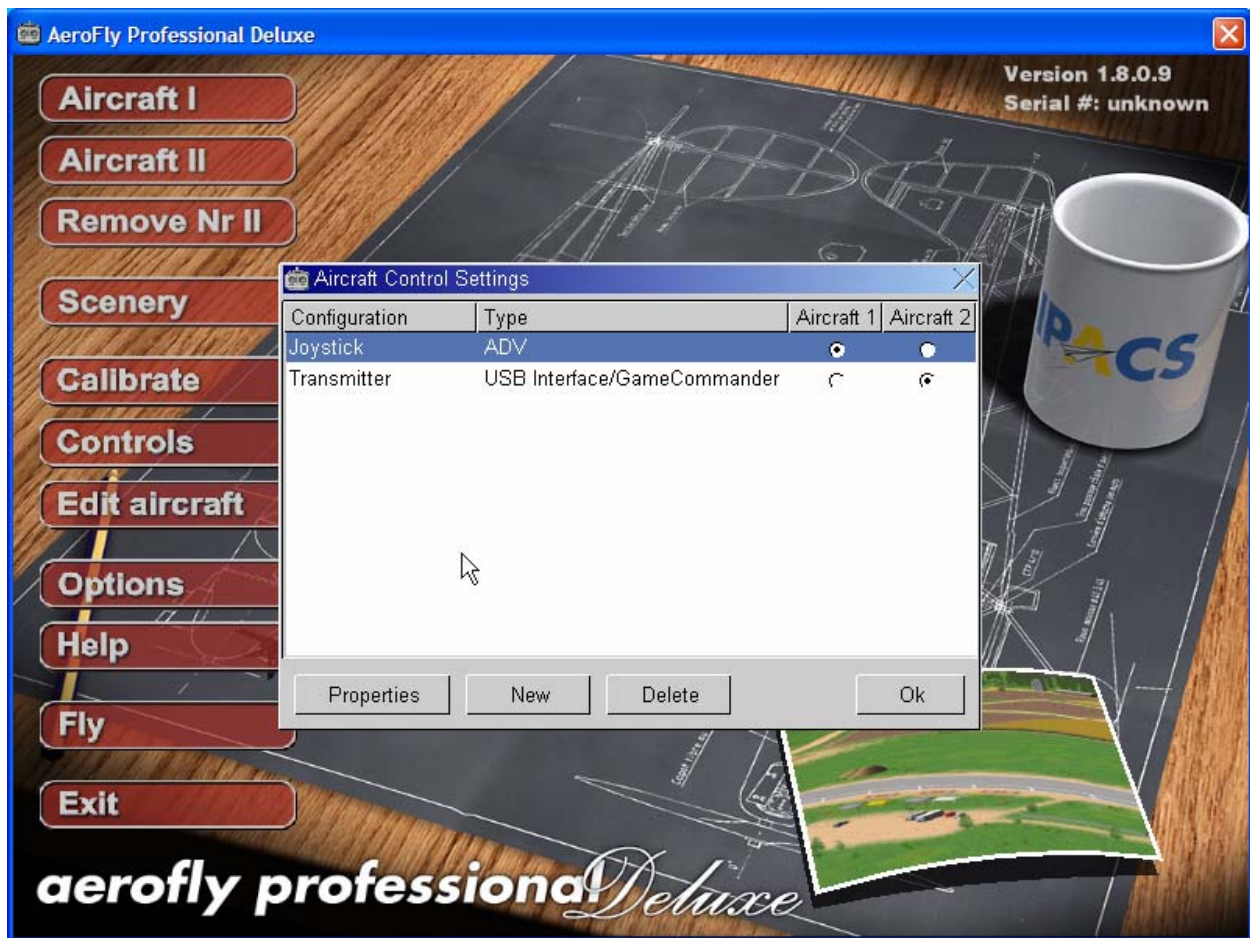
AeroFly Professional Deluxe

Version 1.8.0.9
Serial #: unknown

Aircraft I
Aircraft II
Remove Nr II
Scenery
Calibrate
Controls
Edit aircraft
Options
Help
Fly
Exit

IPACS

Aircraft Control Settings

| Configuration | Type | Aircraft 1 | Aircraft 2 |
|---|---|---|---|
| Joystick | ADV | | |
| Transmitter | USB Interface/GameCommander | | |

Properties
New
Delete
Ok

aerofly professional Deluxe